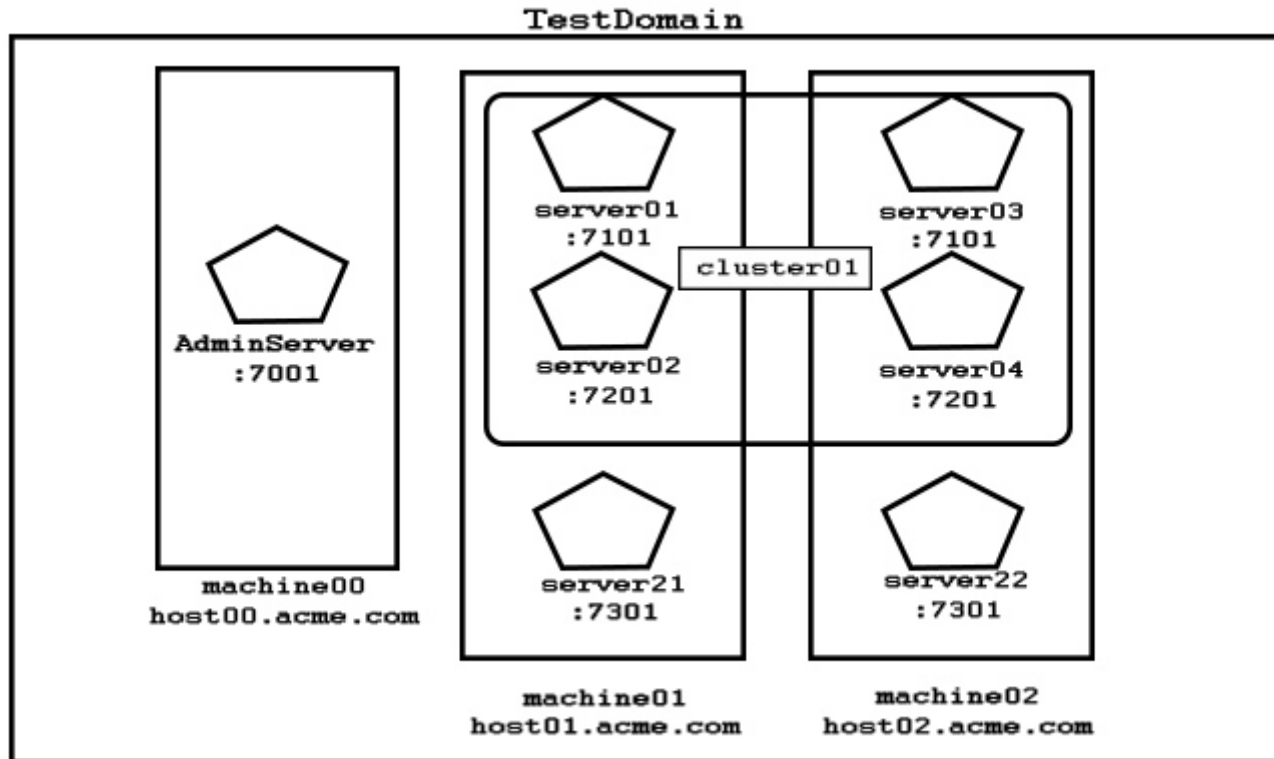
TestDomain

AdminServer
:7001

machine00
host00.acme.com

server01
:7101

cluster01

server02
:7201

server03
:7101

server04
:7201

server21
:7301

server22
:7301

machine01
host01.acme.com

machine02
host02.acme.com